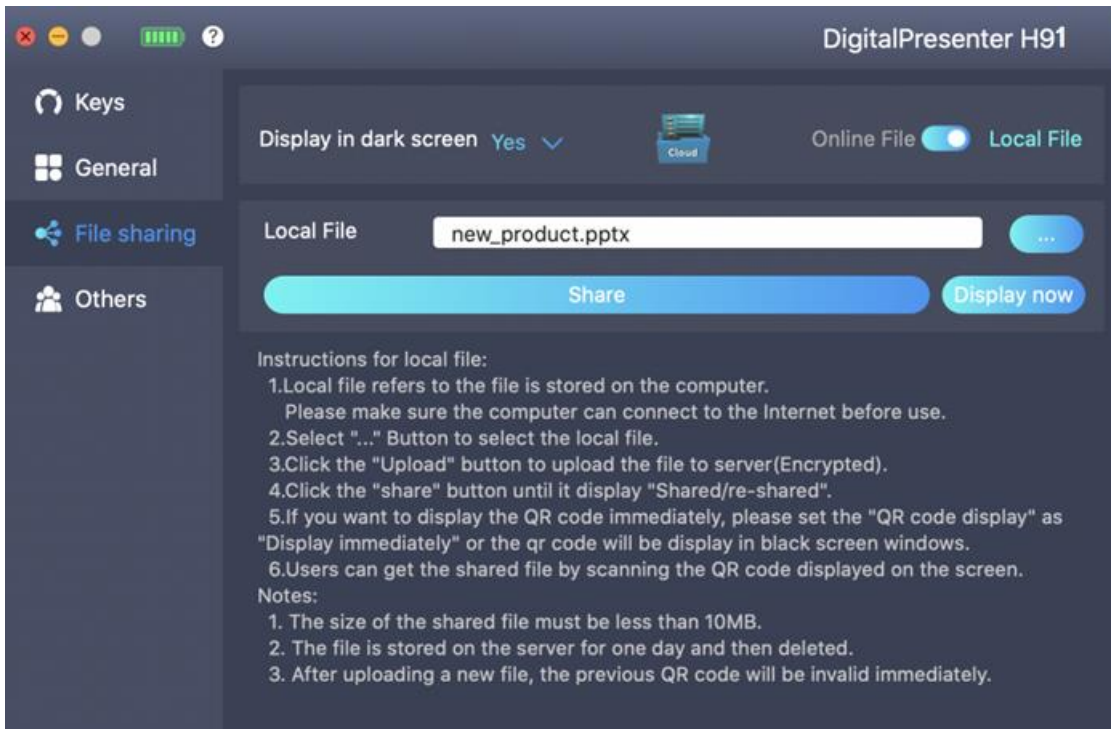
DigitalPresenter H91

Keys

General

File sharing

Others

Display in dark screen Yes

Cloud

Online File Local File

Local File new_product.pptx ...

Share

Display now

Instructions for local file:
1.Local file refers to the file is stored on the computer. Please make sure the computer can connect to the Internet before use.
2.Select "..." Button to select the local file.
3.Click the "Upload" button to upload the file to server(Encrypted).
4.Click the "share" button until it display "Shared/re-shared".
5.If you want to display the QR code immediately, please set the "QR code display" as "Display immediately" or the qr code will be display in black screen windows.
6.Users can get the shared file by scanning the QR code displayed on the screen.
Notes:
1. The size of the shared file must be less than 10MB.
2. The file is stored on the server for one day and then deleted.
3. After uploading a new file, the previous QR code will be invalid immediately.